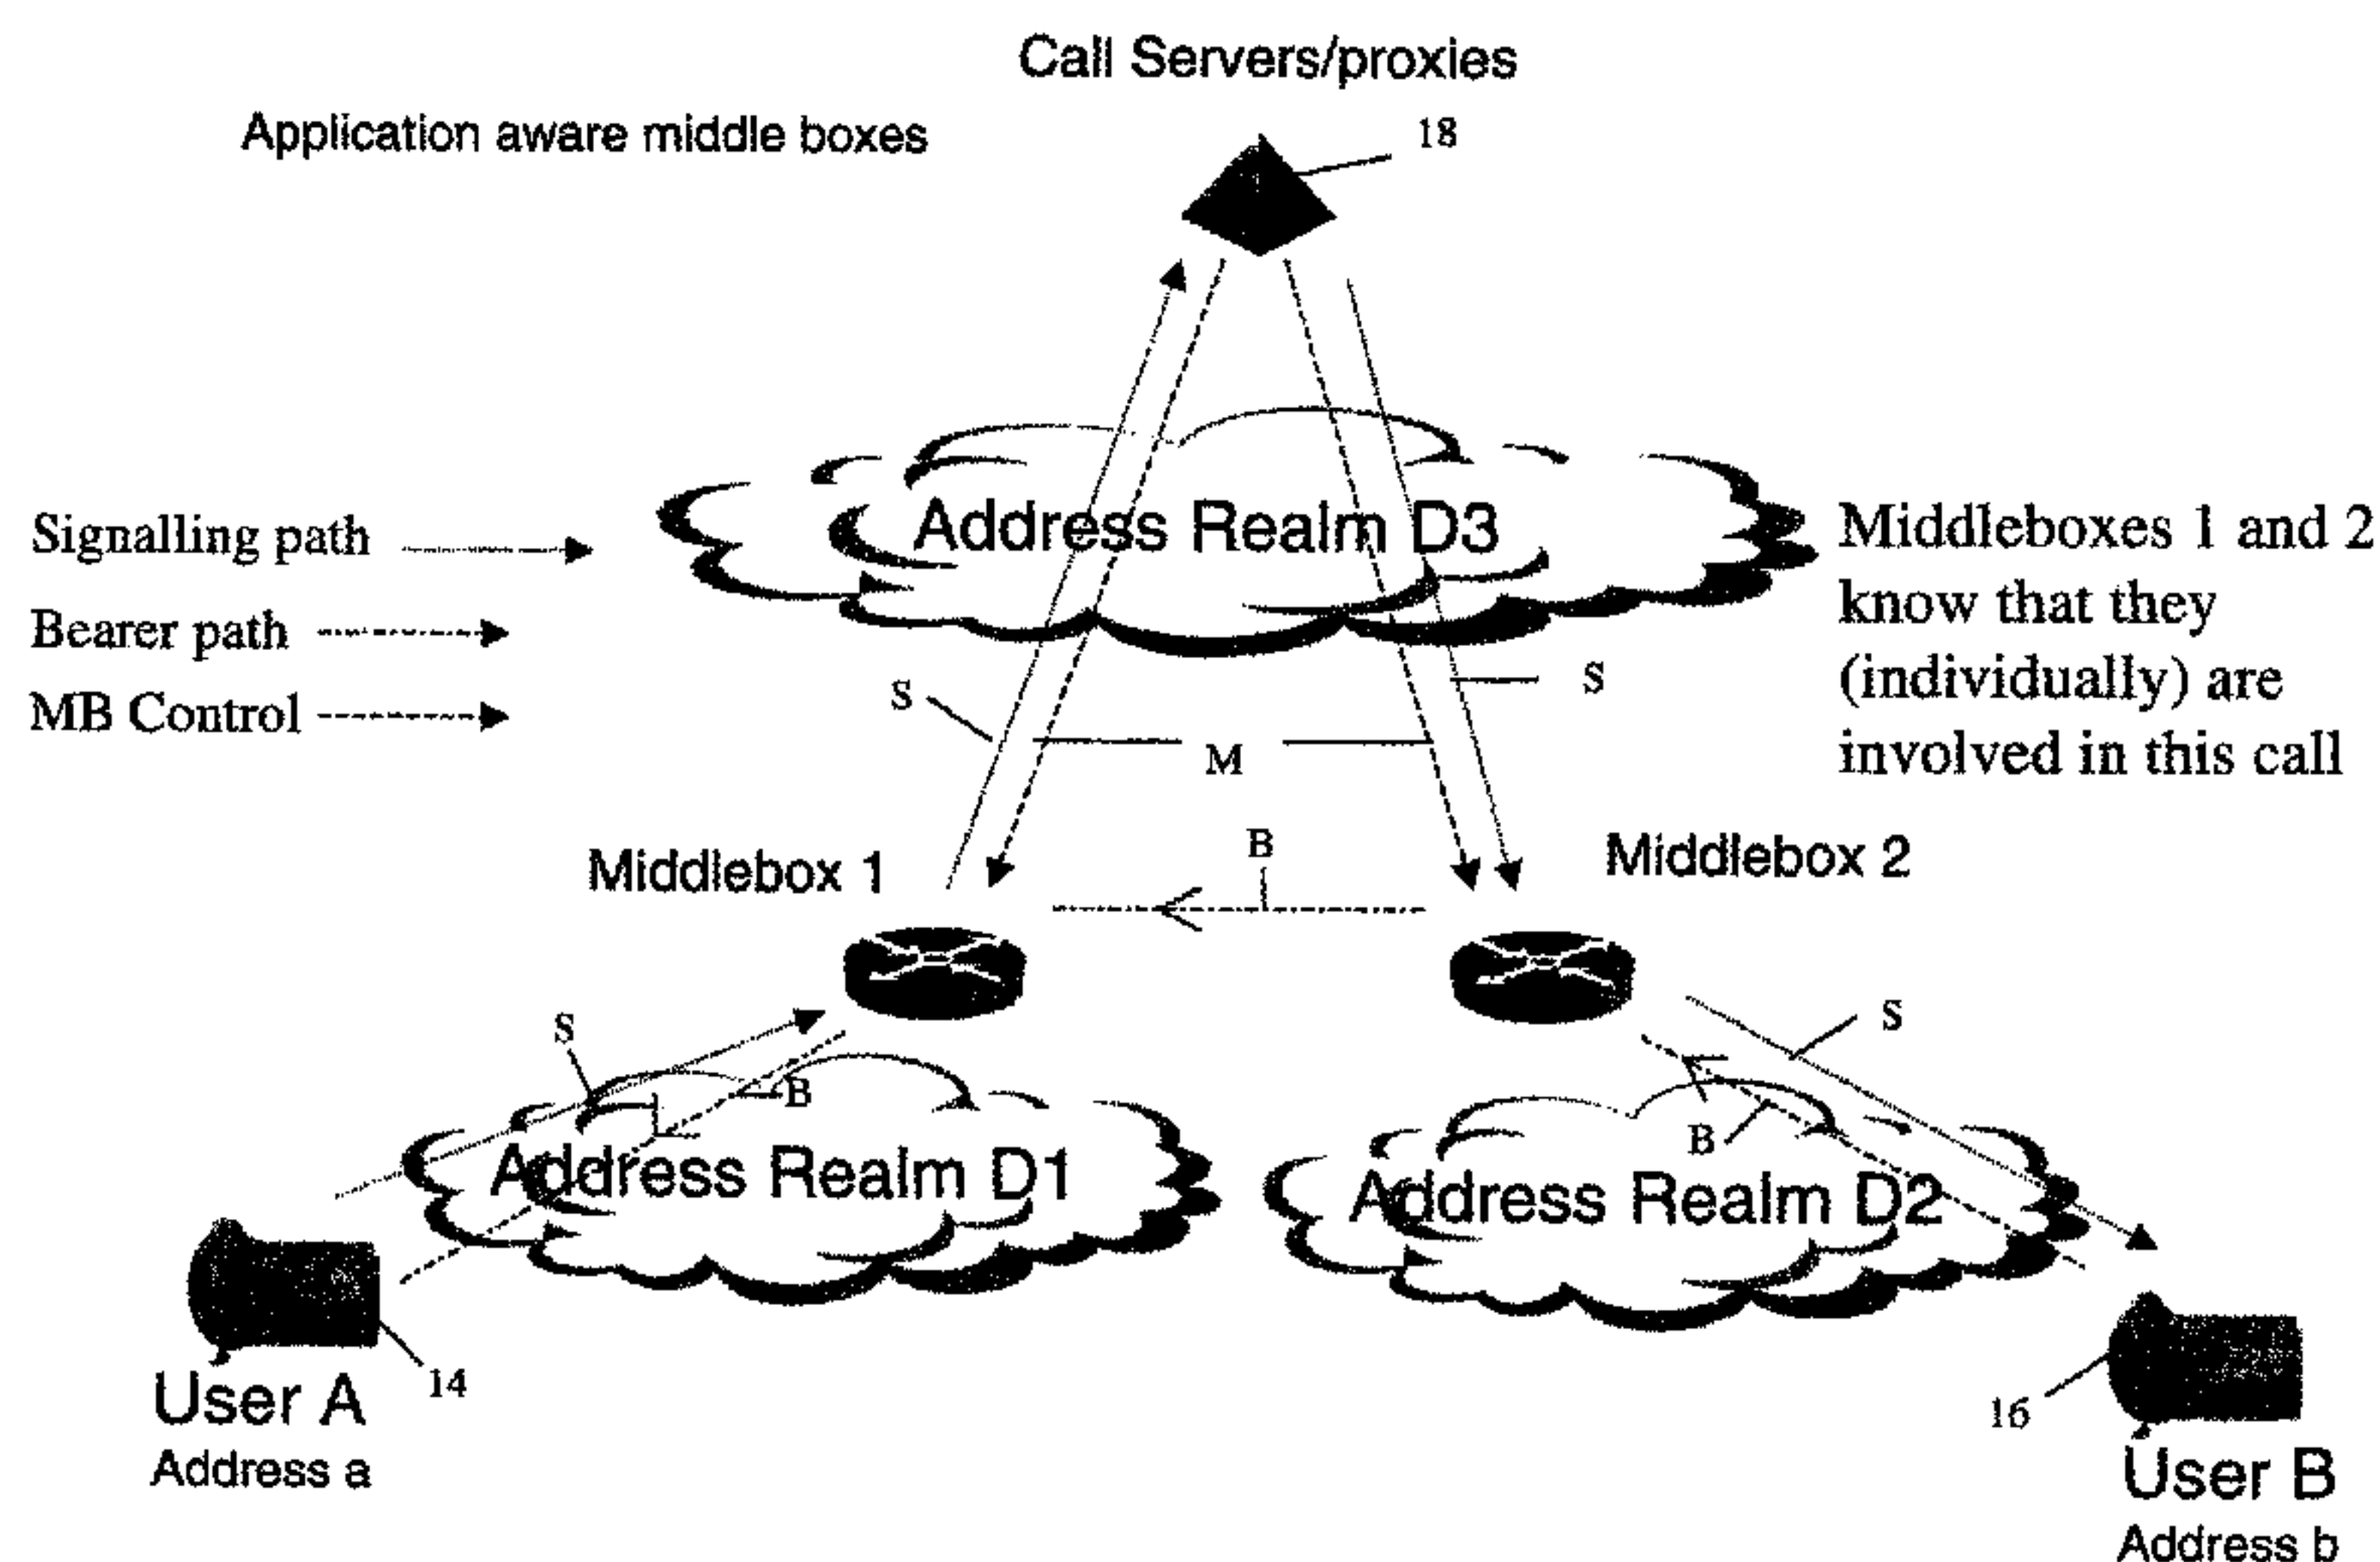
Call Servers/proxies

Application aware middle boxes

18

Signalling path

Bearer path

MB Control

Address Realm D3

Middleboxes 1 and 2 know that they (individually) are involved in this call

S

S

M

B

Middlebox 1

Middlebox 2

S

B

S

B

Address Realm D1

Address Realm D2

User A
Address a

14

16

User B
Address b